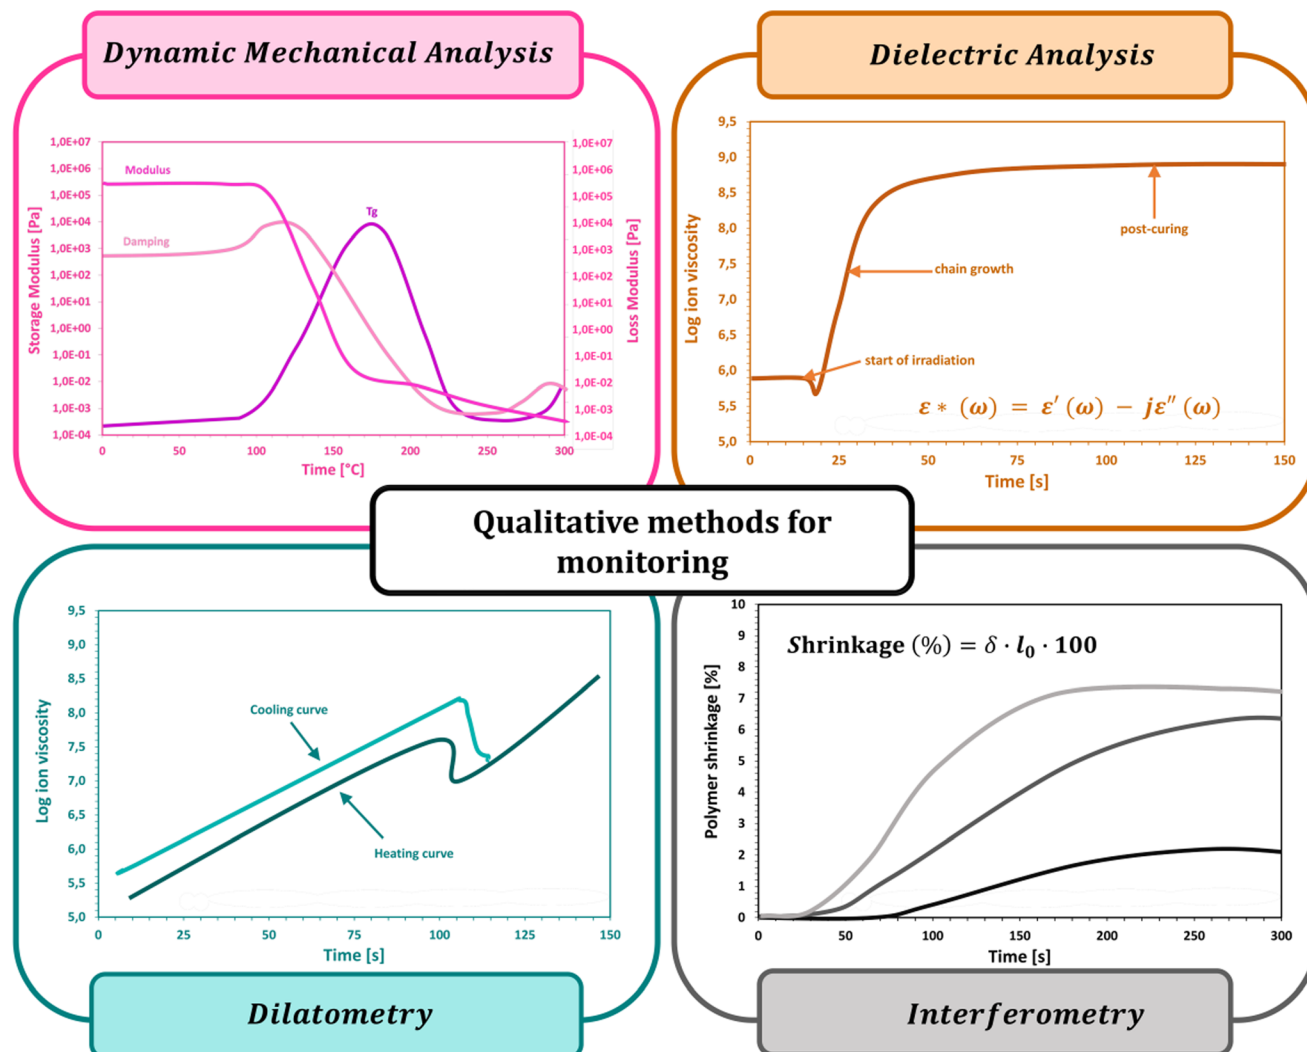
Dynamic Mechanical Analysis

Dielectric Analysis

1,0E+07
1,0E+06
1,0E+05
1,0E+04
1,0E+03
1,0E+02
1,0E+01
1,0E+00
1,0E-01
1,0E-02
1,0E-03
1,0E-04

Modulus
Damping
Tg

Storage Modulus [Pa]
Loss Modulus [Pa]

0 50 100 150 200 250 300
Time [°C]

9,5
9,0
8,5
8,0
7,5
7,0
6,5
6,0
5,5
5,0

Log ion viscosity

post-curing
chain growth
start of irradiation

$\varepsilon * (\omega) = \varepsilon'(\omega) - j\varepsilon''(\omega)$

0 25 50 75 100 125 150
Time [s]

Qualitative methods for monitoring

9,5
9,0
8,5
8,0
7,5
7,0
6,5
6,0
5,5
5,0

Log ion viscosity

Cooling curve
Heating curve

0 25 50 75 100 125 150
Time [s]

Dilatometry

10
9
8
7
6
5
4
3
2
1
0

Polymer shrinkage [%]

$Shrinkage\ (\%) = \delta \cdot l_0 \cdot 100$

0 50 100 150 200 250 300
Time [s]

Interferometry